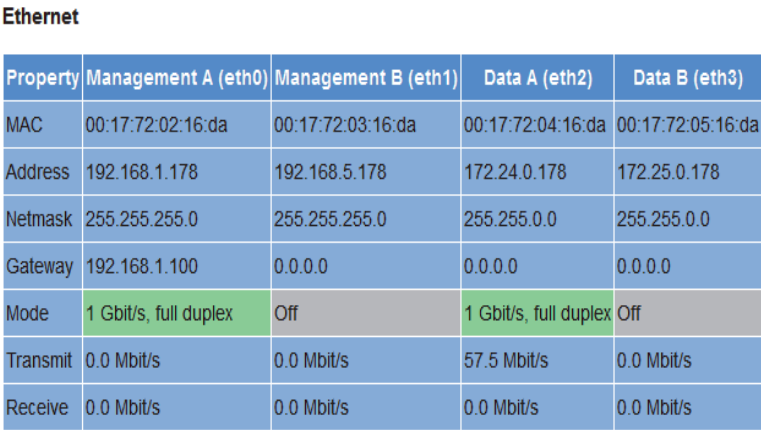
Ethernet

| Property | Management A (eth0) | Management B (eth1) | Data A (eth2) | Data B (eth3) |
|---|---|---|---|---|
| MAC | 00:17:72:02:16:da | 00:17:72:03:16:da | 00:17:72:04:16:da | 00:17:72:05:16:da |
| Address | 192.168.1.178 | 192.168.5.178 | 172.24.0.178 | 172.25.0.178 |
| Netmask | 255.255.255.0 | 255.255.255.0 | 255.255.0.0 | 255.255.0.0 |
| Gateway | 192.168.1.100 | 0.0.0.0 | 0.0.0.0 | 0.0.0.0 |
| Mode | 1 Gbit/s, full duplex | Off | 1 Gbit/s, full duplex | Off |
| Transmit | 0.0 Mbit/s | 0.0 Mbit/s | 57.5 Mbit/s | 0.0 Mbit/s |
| Receive | 0.0 Mbit/s | 0.0 Mbit/s | 0.0 Mbit/s | 0.0 Mbit/s |